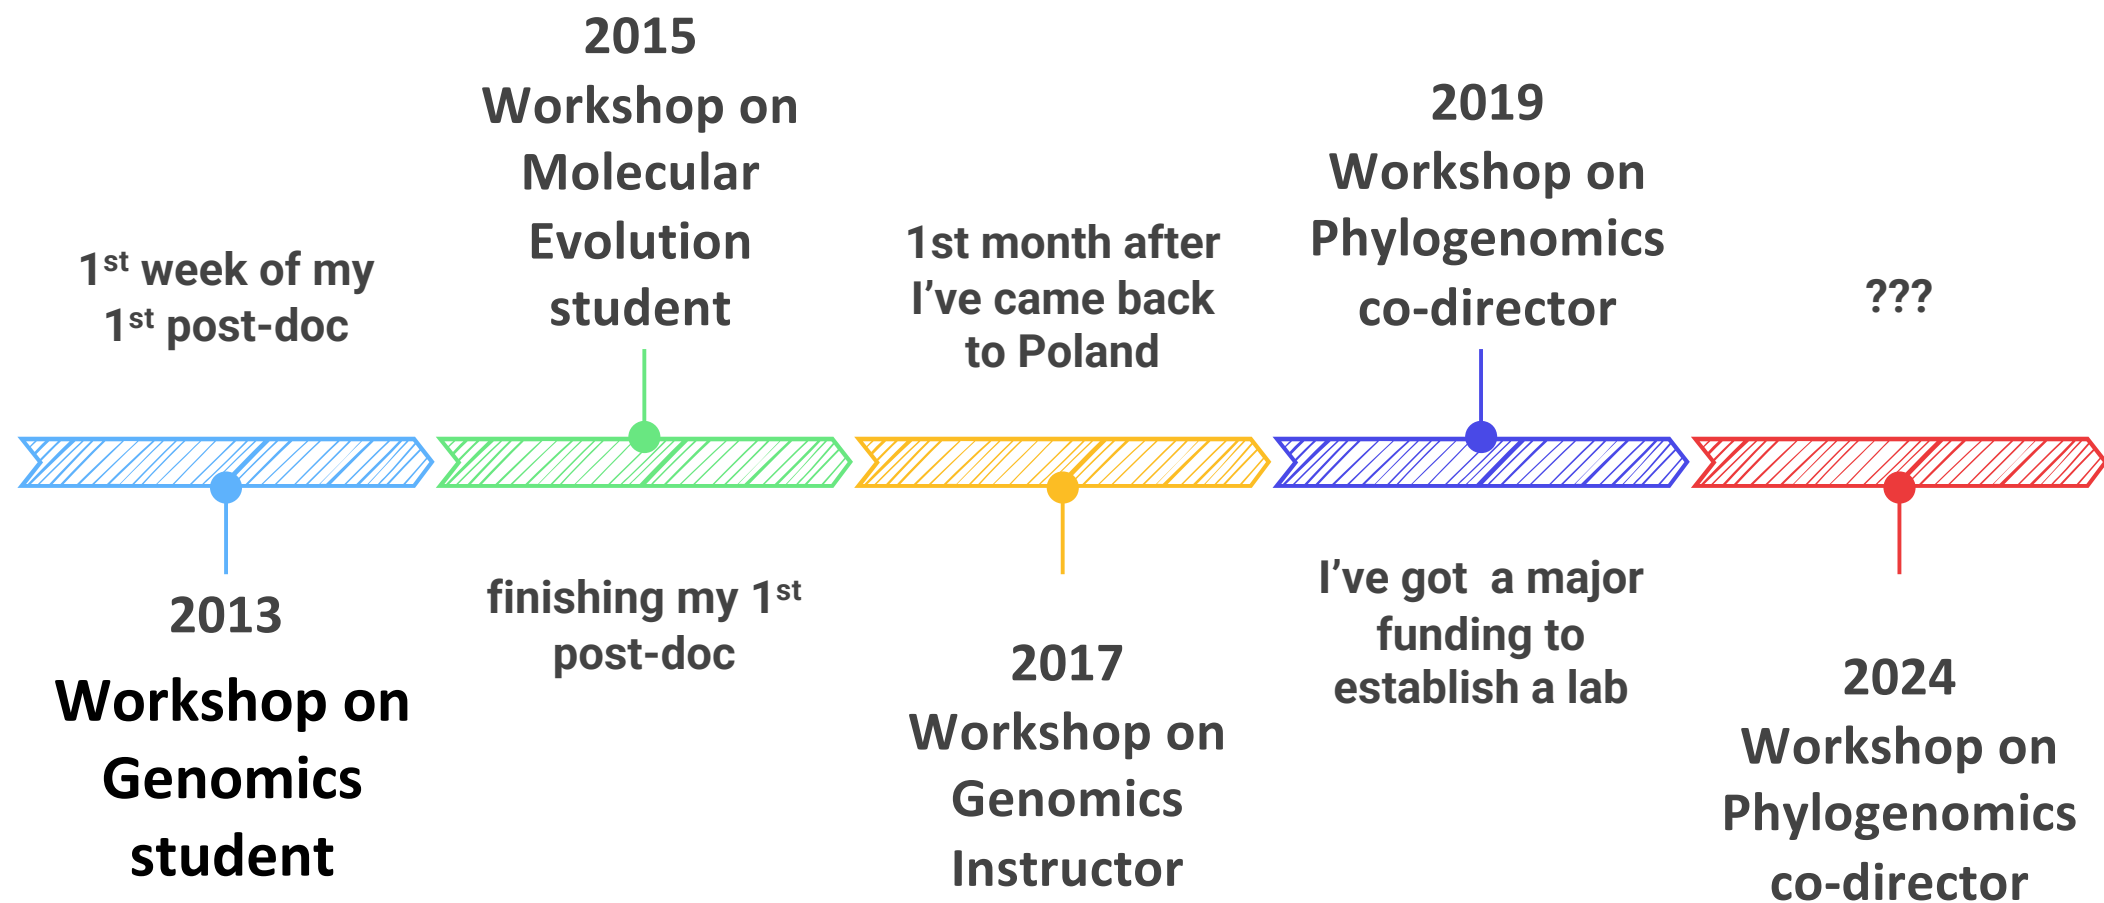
2015
Workshop on Molecular Evolution student

1$^{st}$ week of my 1$^{st}$ post-doc

1st month after I've came back to Poland

2019
Workshop on Phylogenomics co-director

???

2013
Workshop on Genomics student

finishing my 1$^{st}$ post-doc

2017
Workshop on Genomics Instructor

I've got  a major funding to establish a lab

2024
Workshop on Phylogenomics co-director